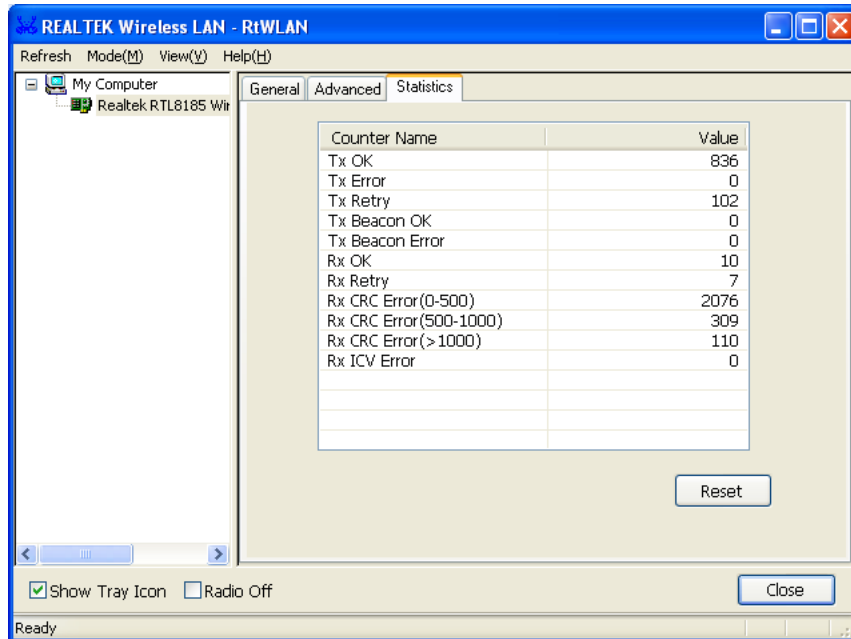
REALTEK Wireless LAN - RtWLAN

Refresh Mode(M) View(V) Help(H)

My Computer
Realtek RTL8185 Wir

General Advanced Statistics

| Counter Name | Value |
|---|---|
| Tx OK | 836 |
| Tx Error | 0 |
| Tx Retry | 102 |
| Tx Beacon OK | 0 |
| Tx Beacon Error | 0 |
| Rx OK | 10 |
| Rx Retry | 7 |
| Rx CRC Error(0-500) | 2076 |
| Rx CRC Error(500-1000) | 309 |
| Rx CRC Error(>1000) | 110 |
| Rx ICV Error | 0 |

Reset

Show Tray Icon Radio Off

Close

Ready